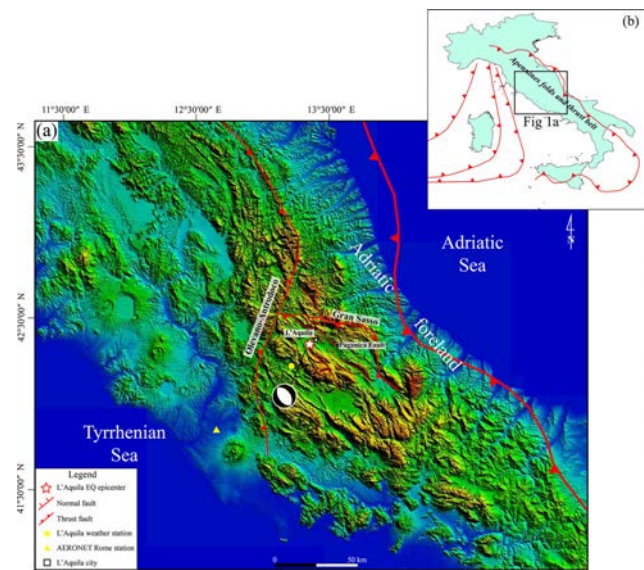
(b)

Apennines folds and thrust belt

Fig 1a

11°30'00" E

12°30'00" E

13°30'00" E

43°30'00" N

42°30'00" N

41°30'00" N

(a)

Adriatic Sea

Adriatic foreland

Gran Sasso

L'Aquila

Paganica Fault

Olevano-Antrodoco

Tyrrhenian Sea

N

Legend

L'Aquila EQ epicenter

Normal fault

Thrust fault

L'Aquila weather station

AERONET Rome station

L'Aquila city

0

50 km